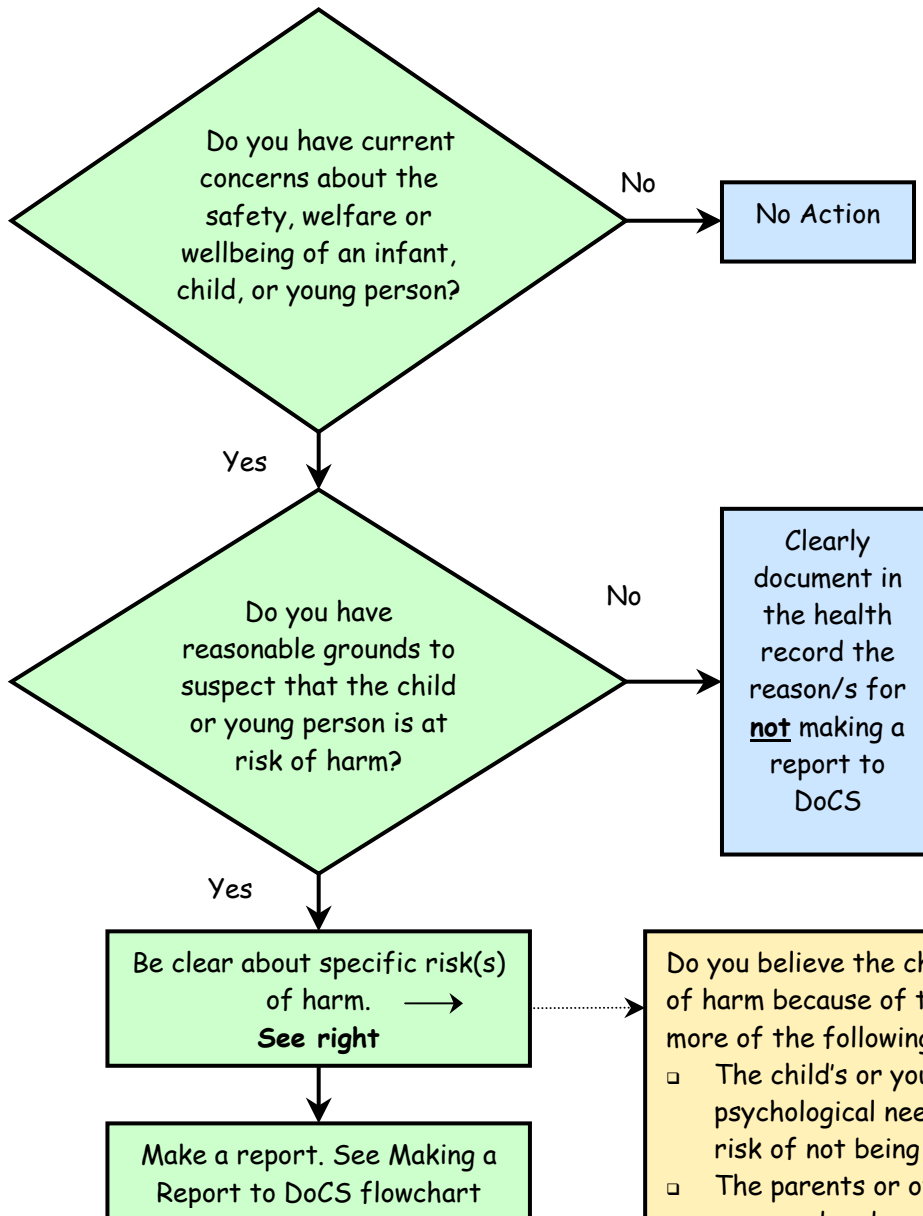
Do you have current concerns about the safety, welfare or wellbeing of an infant, child, or young person?

No

No Action

Yes

Do you have reasonable grounds to suspect that the child or young person is at risk of harm?

No

Clearly document in the health record the reason/s for **not** making a report to DoCS

Yes

Be clear about specific risk(s) of harm. → **See right**

Do you believe the ch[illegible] of harm because of t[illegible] more of the following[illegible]

- The child's or you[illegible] psychological nee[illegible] risk of not being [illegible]
- The parents or o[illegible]

Make a report. See Making a Report to DoCS flowchart